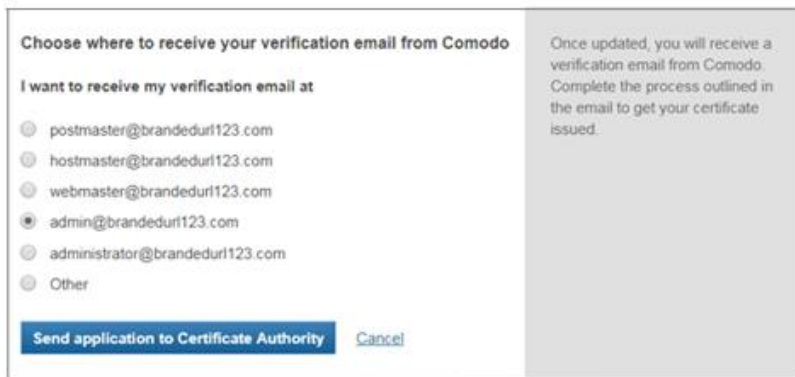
Choose where to receive your verification email from Comodo

I want to receive my verification email at

postmaster@brandedurl123.com
hostmaster@brandedurl123.com
webmaster@brandedurl123.com
admin@brandedurl123.com
administrator@brandedurl123.com
Other

Send application to Certificate Authority
Cancel

Once updated, you will receive a verification email from Comodo. Complete the process outlined in the email to get your certificate issued.